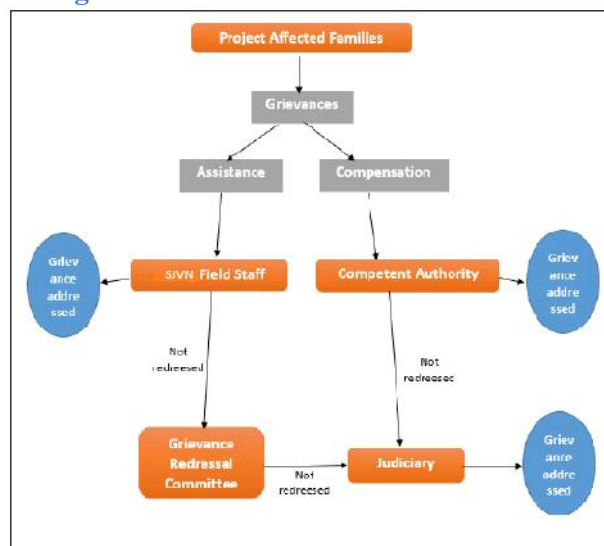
Project Affected Families

Grievances

Assistance

Compensation

Grievance addressed

SJVN Field Staff

Competent Authority

Grievance addressed

Not redressed

Not redressed

Grievance Redressal Committee

Not redressed

Judiciary

Grievance addressed